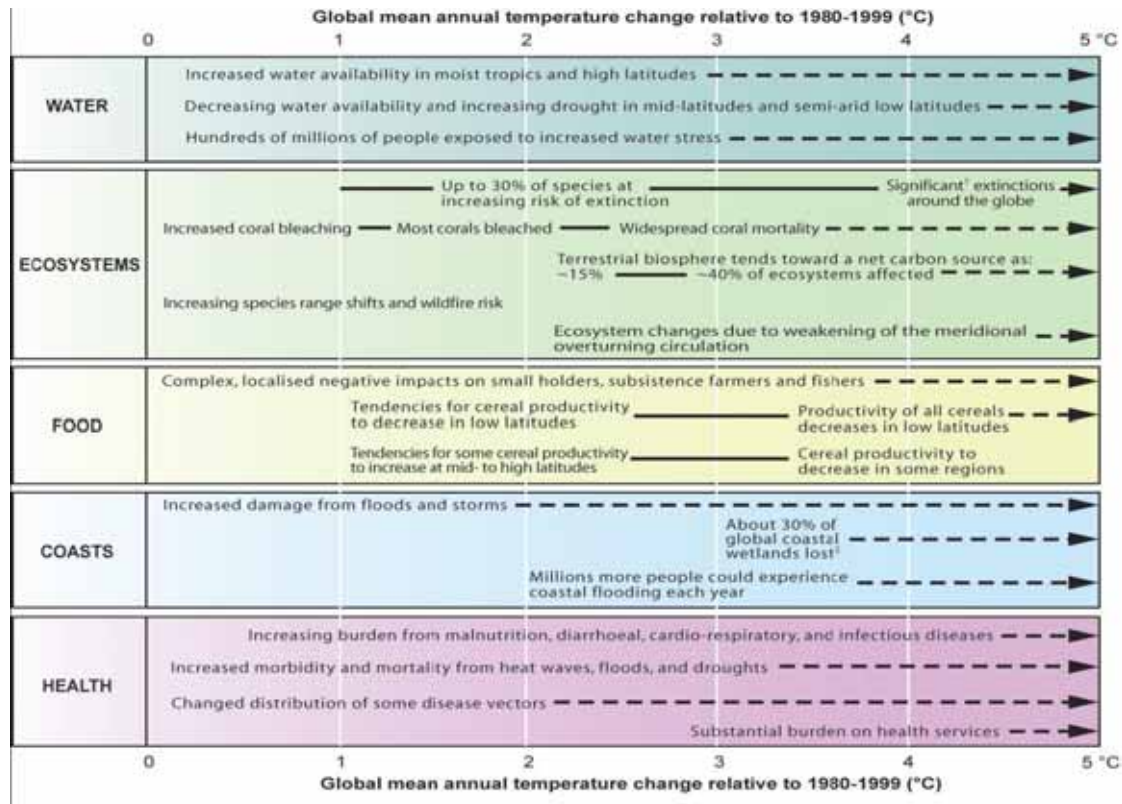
Global mean annual temperature change relative to 1980-1999 (°C)

0 1 2 3 4 5 °C

WATER

Increased water availability in moist tropics and high latitudes

Decreasing water availability and increasing drought in mid-latitudes and semi-arid low latitudes

Hundreds of millions of people exposed to increased water stress

ECOSYSTEMS

Up to 30% of species at increasing risk of extinction

Significant† extinctions around the globe

Increased coral bleaching — Most corals bleached — Widespread coral mortality

Terrestrial biosphere tends toward a net carbon source as: ~15% — ~40% of ecosystems affected

Increasing species range shifts and wildfire risk

Ecosystem changes due to weakening of the meridional overturning circulation

FOOD

Complex, localised negative impacts on small holders, subsistence farmers and fishers

Tendencies for cereal productivity to decrease in low latitudes

Productivity of all cereals decreases in low latitudes

Tendencies for some cereal productivity to increase at mid- to high latitudes

Cereal productivity to decrease in some regions

COASTS

Increased damage from floods and storms

About 30% of global coastal wetlands lost‡

Millions more people could experience coastal flooding each year

HEALTH

Increasing burden from malnutrition, diarrhoeal, cardio-respiratory, and infectious diseases

Increased morbidity and mortality from heat waves, floods, and droughts

Changed distribution of some disease vectors

Substantial burden on health services

0 1 2 3 4 5 °C

Global mean annual temperature change relative to 1980-1999 (°C)